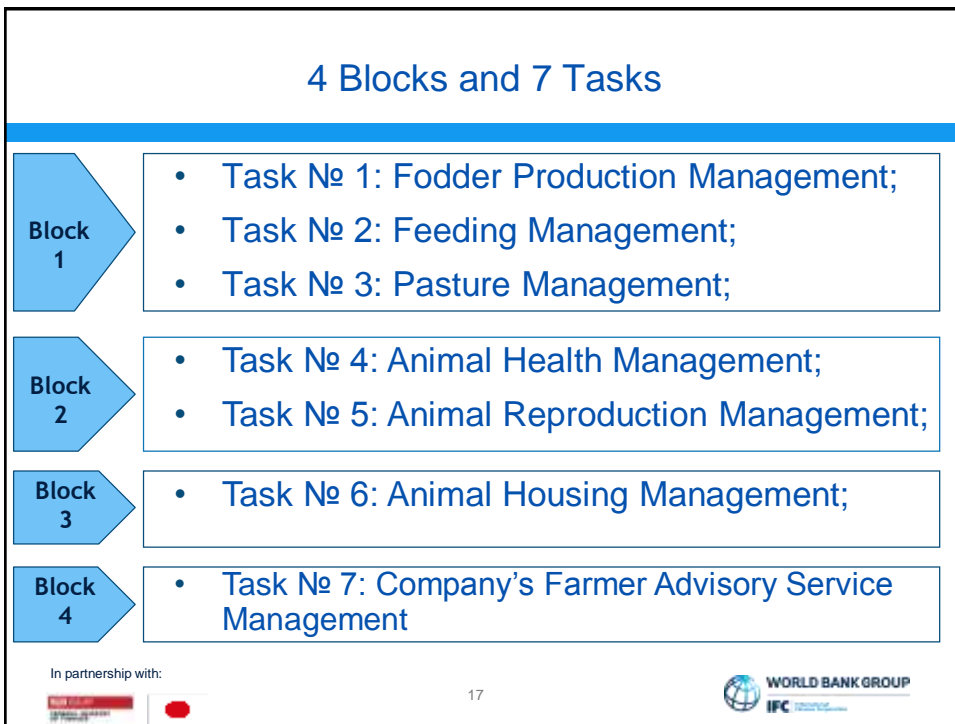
4 Blocks and 7 Tasks

Block 1

- Task № 1: Fodder Production Management;
- Task № 2: Feeding Management;
- Task № 3: Pasture Management;

Block 2

- Task № 4: Animal Health Management;
- Task № 5: Animal Reproduction Management;

Block 3

- Task № 6: Animal Housing Management;

Block 4

- Task № 7: Company's Farmer Advisory Service Management

In partnership with:

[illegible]

17

WORLD BANK GROUP
IFC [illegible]